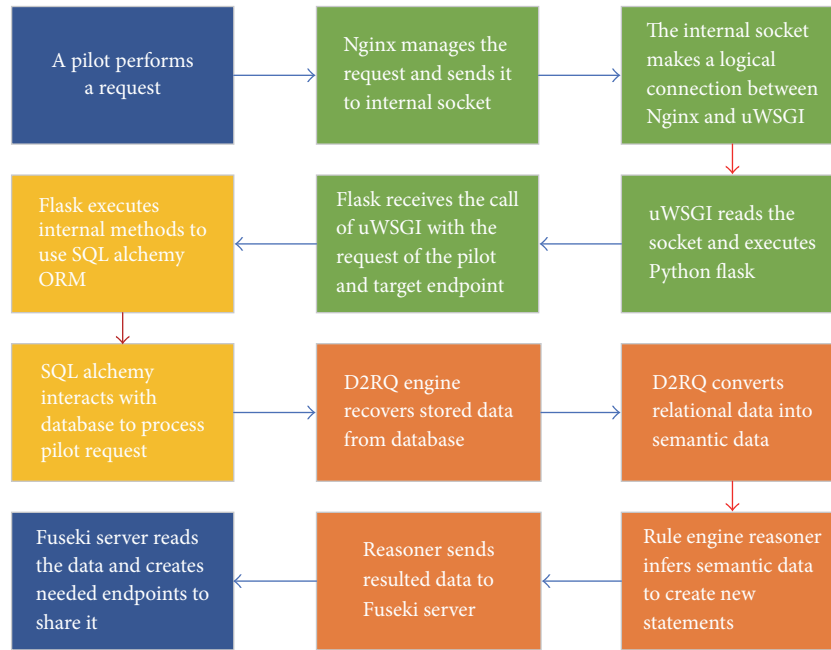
A pilot performs a request

Nginx manages the request and sends it to internal socket

The internal socket makes a logical connection between Nginx and uWSGI

uWSGI reads the socket and executes Python flask

Flask receives the call of uWSGI with the request of the pilot and target endpoint

Flask executes internal methods to use SQL alchemy ORM

SQL alchemy interacts with database to process pilot request

D2RQ engine recovers stored data from database

D2RQ converts relational data into semantic data

Rule engine reasoner infers semantic data to create new statements

Reasoner sends resulted data to Fuseki server

Fuseki server reads the data and creates needed endpoints to share it